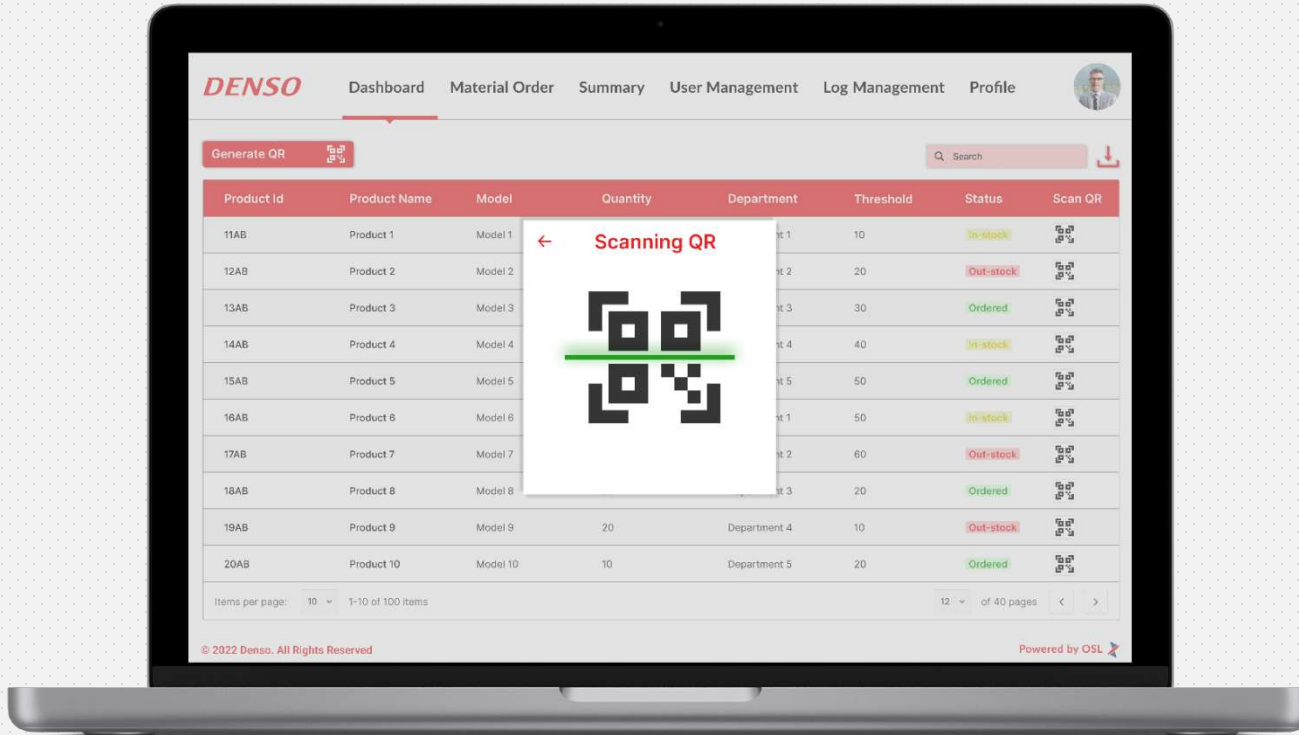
DENSO Dashboard Material Order Summary User Management Log Management Profile

Generate QR

Search

| Product Id | Product Name | Model | Quantity | Department | Threshold | Status | Scan QR |
|---|---|---|---|---|---|---|---|
| 11AB | Product 1 | Model 1 | | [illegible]nt 1 | 10 | In-stock | |
| 12AB | Product 2 | Model 2 | | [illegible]nt 2 | 20 | Out-stock | |
| 13AB | Product 3 | Model 3 | | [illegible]nt 3 | 30 | Ordered | |
| 14AB | Product 4 | Model 4 | | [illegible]nt 4 | 40 | In-stock | |
| 15AB | Product 5 | Model 5 | | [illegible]nt 5 | 50 | Ordered | |
| 16AB | Product 6 | Model 6 | | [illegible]nt 1 | 50 | In-stock | |
| 17AB | Product 7 | Model 7 | | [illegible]nt 2 | 60 | Out-stock | |
| 18AB | Product 8 | Model 8 | | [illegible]nt 3 | 20 | Ordered | |
| 19AB | Product 9 | Model 9 | 20 | Department 4 | 10 | Out-stock | |
| 20AB | Product 10 | Model 10 | 10 | Department 5 | 20 | Ordered | |

← Scanning QR

Items per page: 10 1-10 of 100 items 12 of 40 pages

© 2022 Denso. All Rights Reserved Powered by OSL